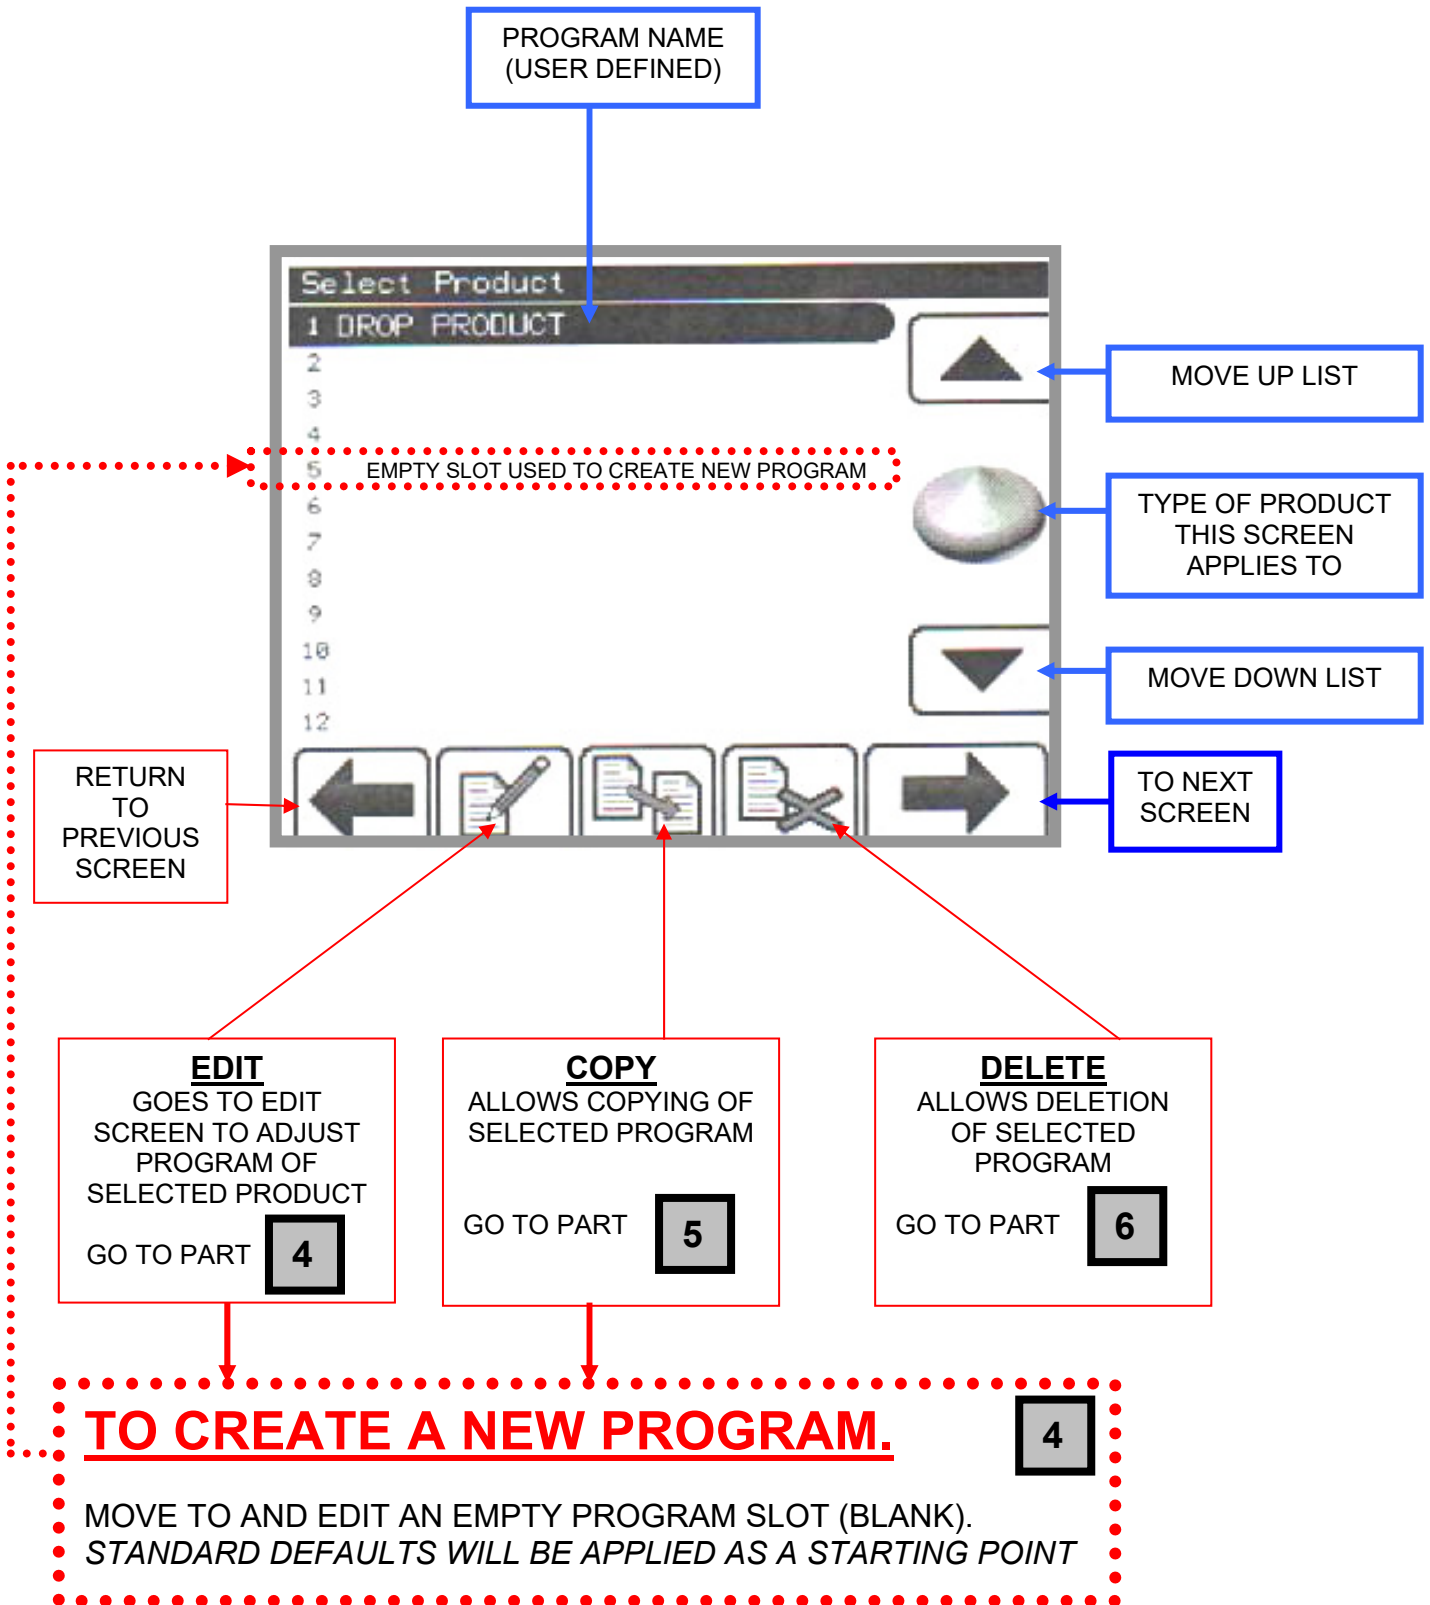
PROGRAM NAME
(USER DEFINED)

Select Product
1 DROP PRODUCT
2
3
4
5 EMPTY SLOT USED TO CREATE NEW PROGRAM
6
7
8
9
10
11
12

MOVE UP LIST

TYPE OF PRODUCT THIS SCREEN APPLIES TO

MOVE DOWN LIST

TO NEXT SCREEN

RETURN TO PREVIOUS SCREEN

EDIT
GOES TO EDIT SCREEN TO ADJUST PROGRAM OF SELECTED PRODUCT
GO TO PART 4

COPY
ALLOWS COPYING OF SELECTED PROGRAM
GO TO PART 5

DELETE
ALLOWS DELETION OF SELECTED PROGRAM
GO TO PART 6

TO CREATE A NEW PROGRAM. 4

MOVE TO AND EDIT AN EMPTY PROGRAM SLOT (BLANK).
*STANDARD DEFAULTS WILL BE APPLIED AS A STARTING POINT*